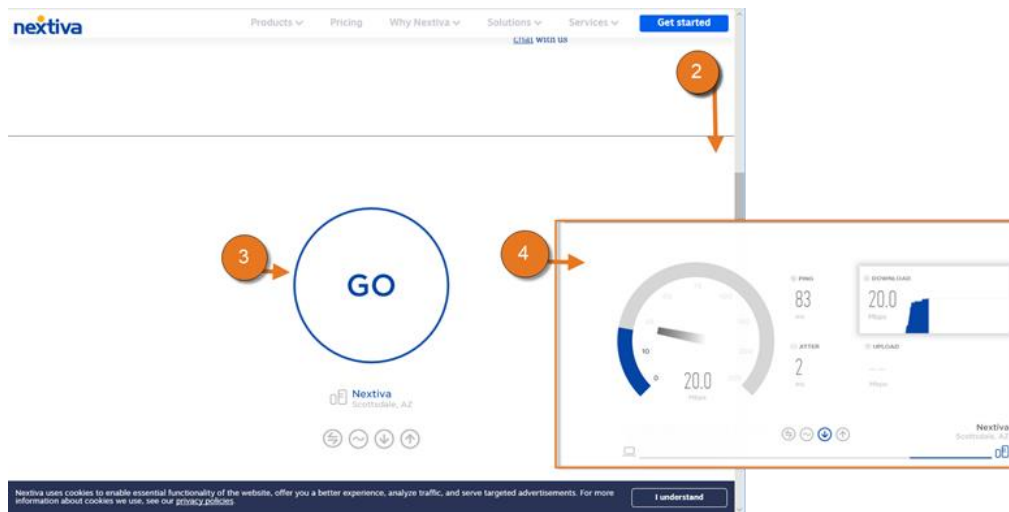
nextiva

Products

Pricing

Why Nextiva

Solutions

Services

Get started

Chat with us

2

3

GO

Nextiva
Scottsdale, AZ

4

0

10

20.0
Mbps

PING
83
ms

JITTER
2
ms

DOWNLOAD
20.0
Mbps

UPLOAD
Mbps

Nextiva
Scottsdale, AZ

Nextiva uses cookies to enable essential functionality of the website, offer you a better experience, analyze traffic, and serve targeted advertisements. For more information about cookies we use, see our privacy policies

I understand